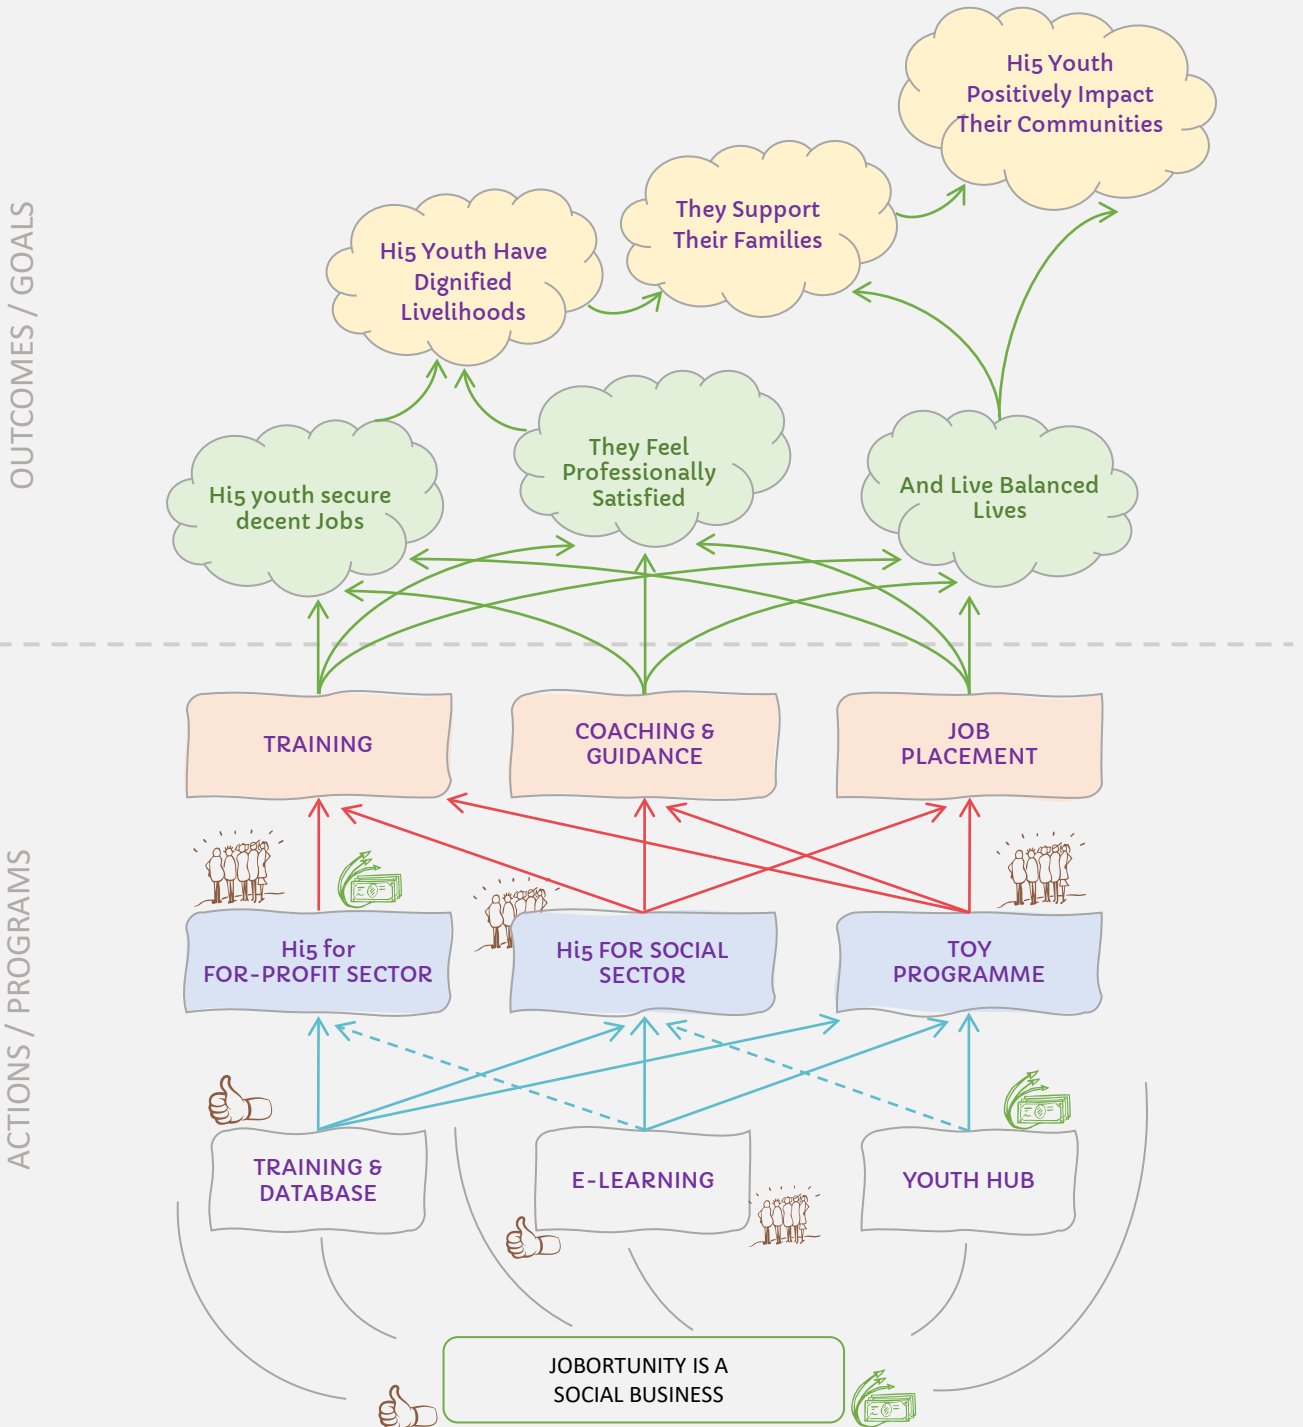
OUTCOMES / GOALS

Hi5 Youth Positively Impact Their Communities

They Support Their Families

Hi5 Youth Have Dignified Livelihoods

They Feel Professionally Satisfied

Hi5 youth secure decent Jobs

And Live Balanced Lives

ACTIONS / PROGRAMS

TRAINING

COACHING & GUIDANCE

JOB PLACEMENT

Hi5 for FOR-PROFIT SECTOR

Hi5 FOR SOCIAL SECTOR

TOY PROGRAMME

TRAINING & DATABASE

E-LEARNING

YOUTH HUB

JOBORTUNITY IS A SOCIAL BUSINESS